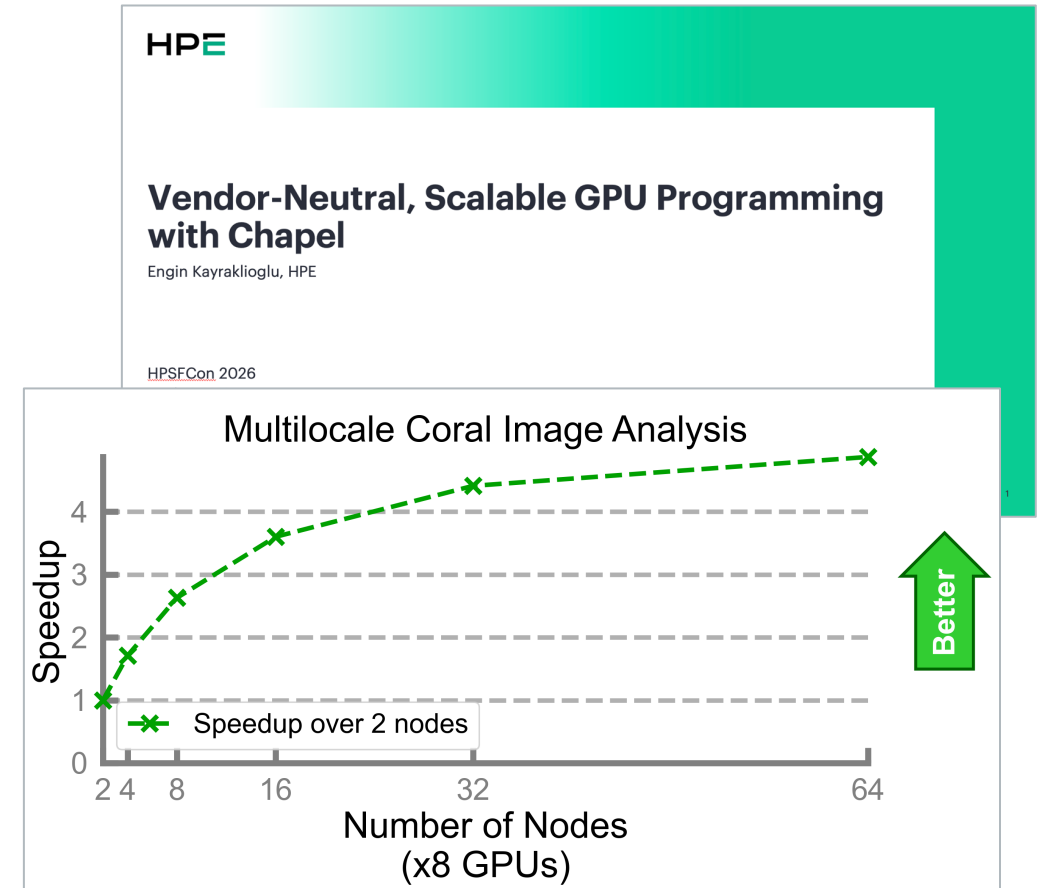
HPE

Vendor-Neutral, Scalable GPU Programming with Chapel

Engin Kayraklioglu, HPE

HPSFCon 2026

1

Multilocale Coral Image Analysis

Speedup

0
1
2
3
4

Speedup over 2 nodes

2 4 8 16 32 64

Number of Nodes
(x8 GPUs)

Better